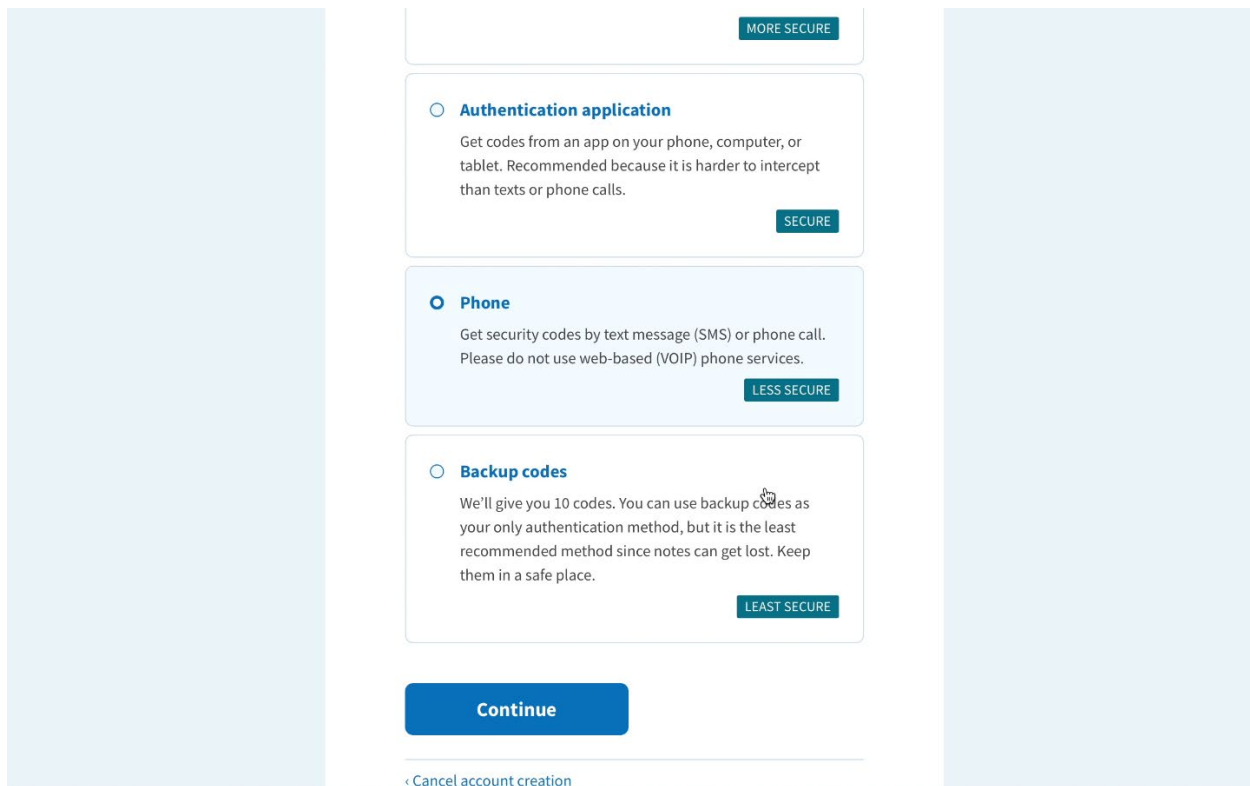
MORE SECURE

Authentication application

Get codes from an app on your phone, computer, or tablet. Recommended because it is harder to intercept than texts or phone calls.

SECURE

Phone

Get security codes by text message (SMS) or phone call. Please do not use web-based (VOIP) phone services.

LESS SECURE

Backup codes

We'll give you 10 codes. You can use backup codes as your only authentication method, but it is the least recommended method since notes can get lost. Keep them in a safe place.

LEAST SECURE

Continue

‹ Cancel account creation